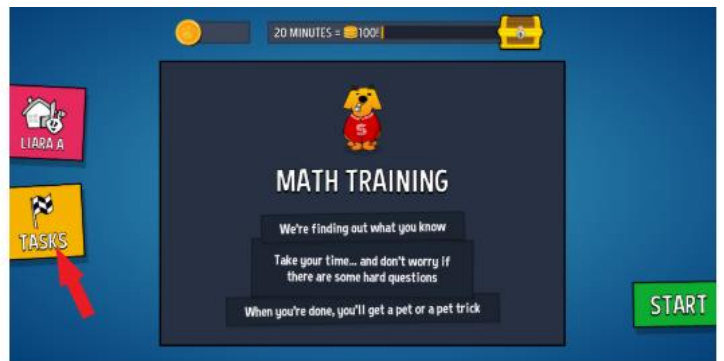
20 MINUTES = 100!

LIARA A

TASKS

MATH TRAINING

We're finding out what you know

Take your time... and don't worry if there are some hard questions

When you're done, you'll get a pet or a pet trick

START